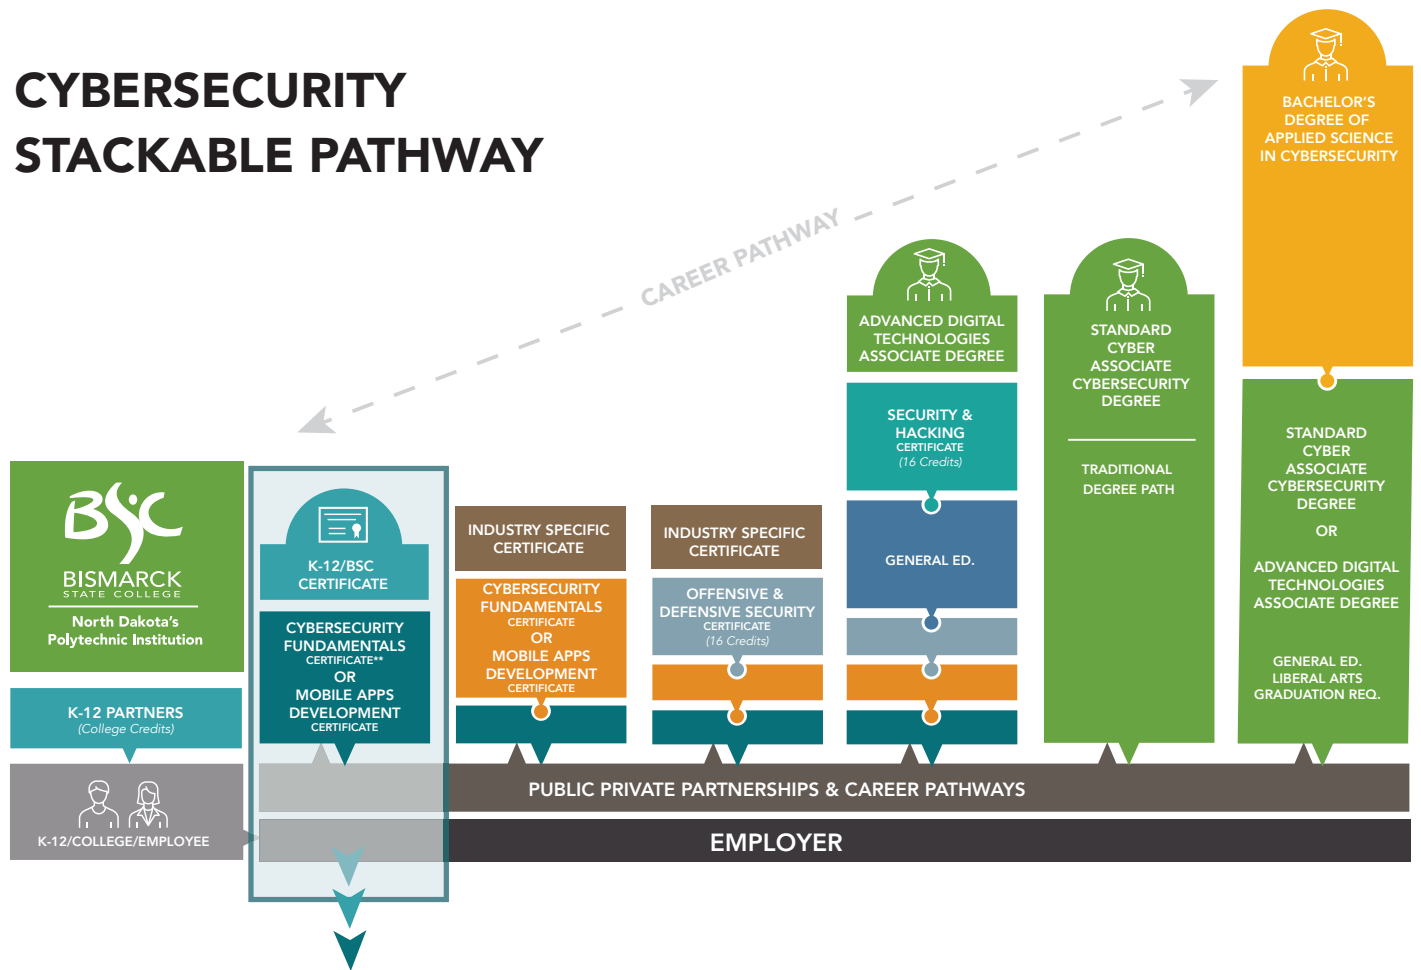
CYBERSECURITY STACKABLE PATHWAY

CAREER PATHWAY

BSC
BISMARCK
STATE COLLEGE
North Dakota's Polytechnic Institution

K-12 PARTNERS
(College Credits)

K-12/COLLEGE/EMPLOYEE

K-12/BSC CERTIFICATE

CYBERSECURITY FUNDAMENTALS
CERTIFICATE**
OR
MOBILE APPS DEVELOPMENT
CERTIFICATE

INDUSTRY SPECIFIC CERTIFICATE

CYBERSECURITY FUNDAMENTALS
CERTIFICATE
OR
MOBILE APPS DEVELOPMENT
CERTIFICATE

INDUSTRY SPECIFIC CERTIFICATE

OFFENSIVE & DEFENSIVE SECURITY
CERTIFICATE
(16 Credits)

ADVANCED DIGITAL TECHNOLOGIES ASSOCIATE DEGREE

SECURITY & HACKING
CERTIFICATE
(16 Credits)

GENERAL ED.

STANDARD CYBER ASSOCIATE CYBERSECURITY DEGREE

TRADITIONAL DEGREE PATH

BACHELOR'S DEGREE OF APPLIED SCIENCE IN CYBERSECURITY

STANDARD CYBER ASSOCIATE CYBERSECURITY DEGREE

OR

ADVANCED DIGITAL TECHNOLOGIES ASSOCIATE DEGREE

GENERAL ED.
LIBERAL ARTS
GRADUATION REQ.

PUBLIC PRIVATE PARTNERSHIPS & CAREER PATHWAYS

EMPLOYER